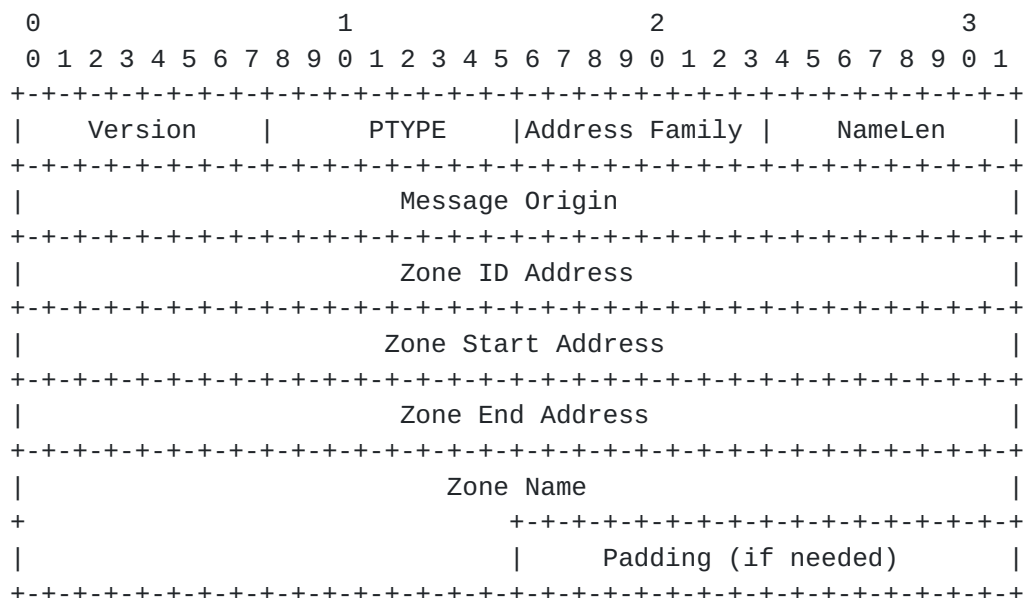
```
 0                   1                   2                   3
 0 1 2 3 4 5 6 7 8 9 0 1 2 3 4 5 6 7 8 9 0 1 2 3 4 5 6 7 8 9 0 1
+-+-+-+-+-+-+-+-+-+-+-+-+-+-+-+-+-+-+-+-+-+-+-+-+-+-+-+-+-+-+-+-+
|    Version    |     PTYPE     |Address Family |    NameLen    |
+-+-+-+-+-+-+-+-+-+-+-+-+-+-+-+-+-+-+-+-+-+-+-+-+-+-+-+-+-+-+-+-+
|                        Message Origin                         |
+-+-+-+-+-+-+-+-+-+-+-+-+-+-+-+-+-+-+-+-+-+-+-+-+-+-+-+-+-+-+-+-+
|                        Zone ID Address                        |
+-+-+-+-+-+-+-+-+-+-+-+-+-+-+-+-+-+-+-+-+-+-+-+-+-+-+-+-+-+-+-+-+
|                      Zone Start Address                       |
+-+-+-+-+-+-+-+-+-+-+-+-+-+-+-+-+-+-+-+-+-+-+-+-+-+-+-+-+-+-+-+-+
|                       Zone End Address                        |
+-+-+-+-+-+-+-+-+-+-+-+-+-+-+-+-+-+-+-+-+-+-+-+-+-+-+-+-+-+-+-+-+
|                           Zone Name                           |
+                               +-+-+-+-+-+-+-+-+-+-+-+-+-+-+-+-+
|                               |      Padding (if needed)      |
+-+-+-+-+-+-+-+-+-+-+-+-+-+-+-+-+-+-+-+-+-+-+-+-+-+-+-+-+-+-+-+-+
```